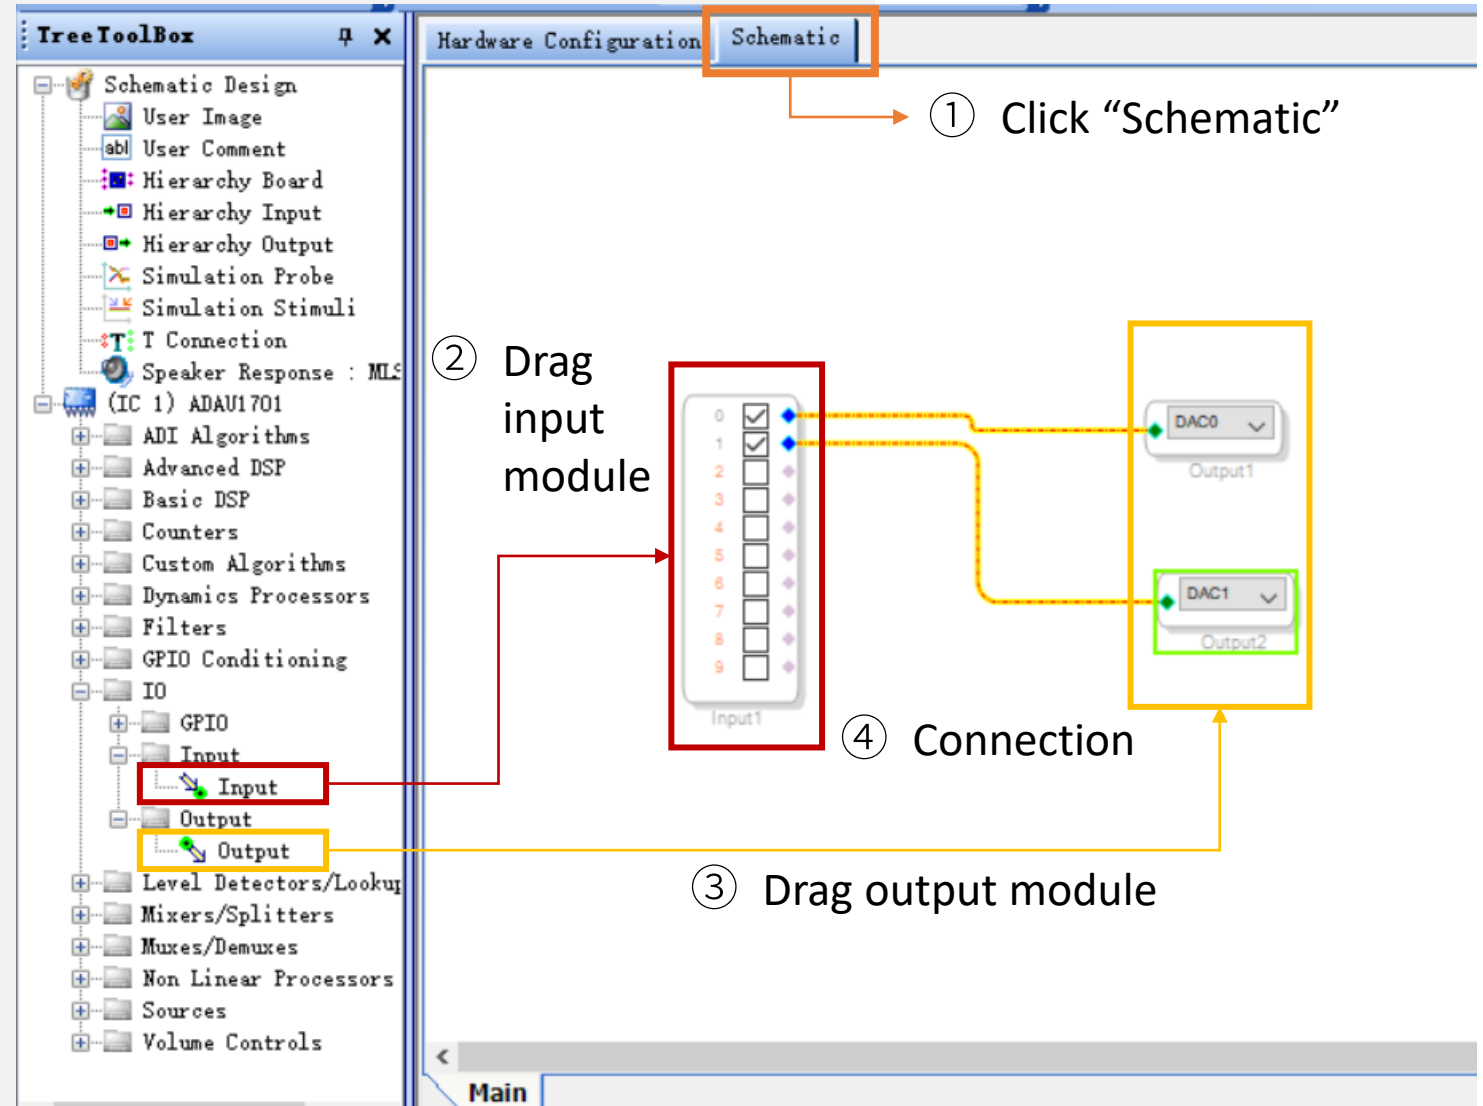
TreeToolBox

Schematic Design
User Image
abl User Comment
Hierarchy Board
Hierarchy Input
Hierarchy Output
Simulation Probe
Simulation Stimuli
T Connection
Speaker Response : MLS
(IC 1) ADAU1701
ADI Algorithms
Advanced DSP
Basic DSP
Counters
Custom Algorithms
Dynamics Processors
Filters
GPIO Conditioning
IO
GPIO
Input
Input
Output
Output
Level Detectors/Lookup
Mixers/Splitters
Muxes/Demuxes
Non Linear Processors
Sources
Volume Controls

Hardware Configuration
Schematic

① Click "Schematic"

② Drag input module

0
1
2
3
4
5
6
7
8
9
Input1

DAC0
Output1
DAC1
Output2

④ Connection

③ Drag output module

Main